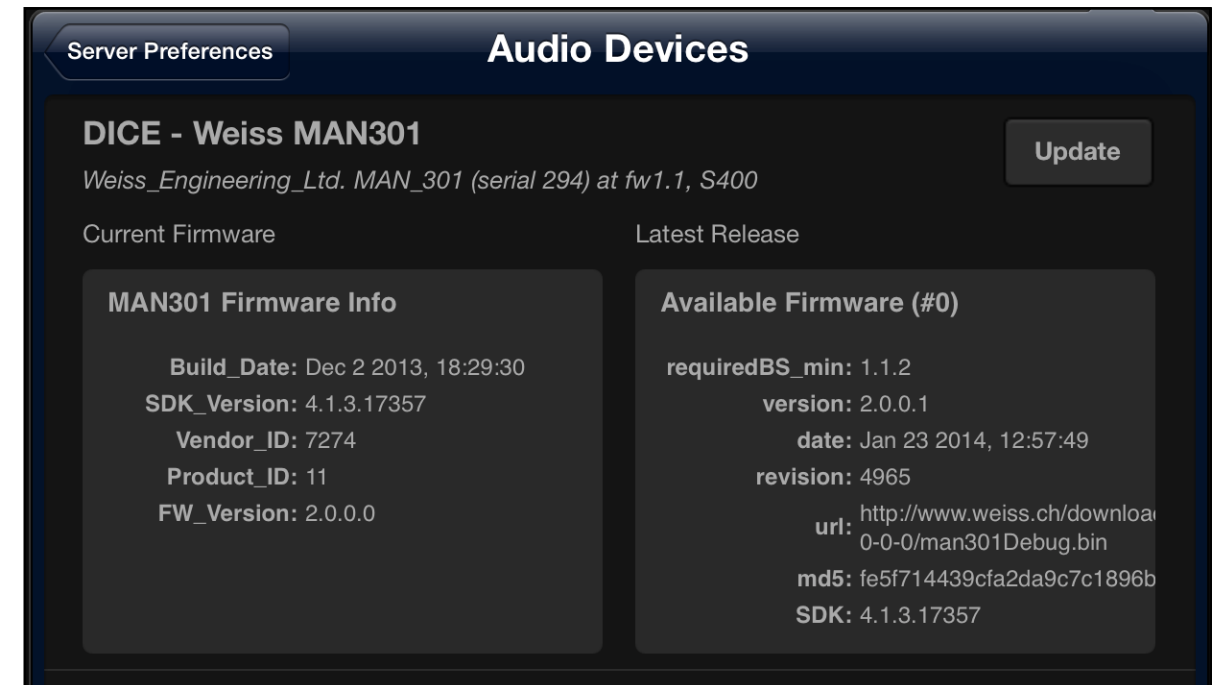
Server Preferences

Audio Devices

DICE - Weiss MAN301

Weiss_Engineering_Ltd. MAN_301 (serial 294) at fw1.1, S400

Update

Current Firmware

Latest Release

MAN301 Firmware Info

Build_Date: Dec 2 2013, 18:29:30
SDK_Version: 4.1.3.17357
Vendor_ID: 7274
Product_ID: 11
FW_Version: 2.0.0.0

Available Firmware (#0)

requiredBS_min: 1.1.2
version: 2.0.0.1
date: Jan 23 2014, 12:57:49
revision: 4965
url: http://www.weiss.ch/downloa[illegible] 0-0-0/man301Debug.bin
md5: fe5f714439cfa2da9c7c1896b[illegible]
SDK: 4.1.3.17357